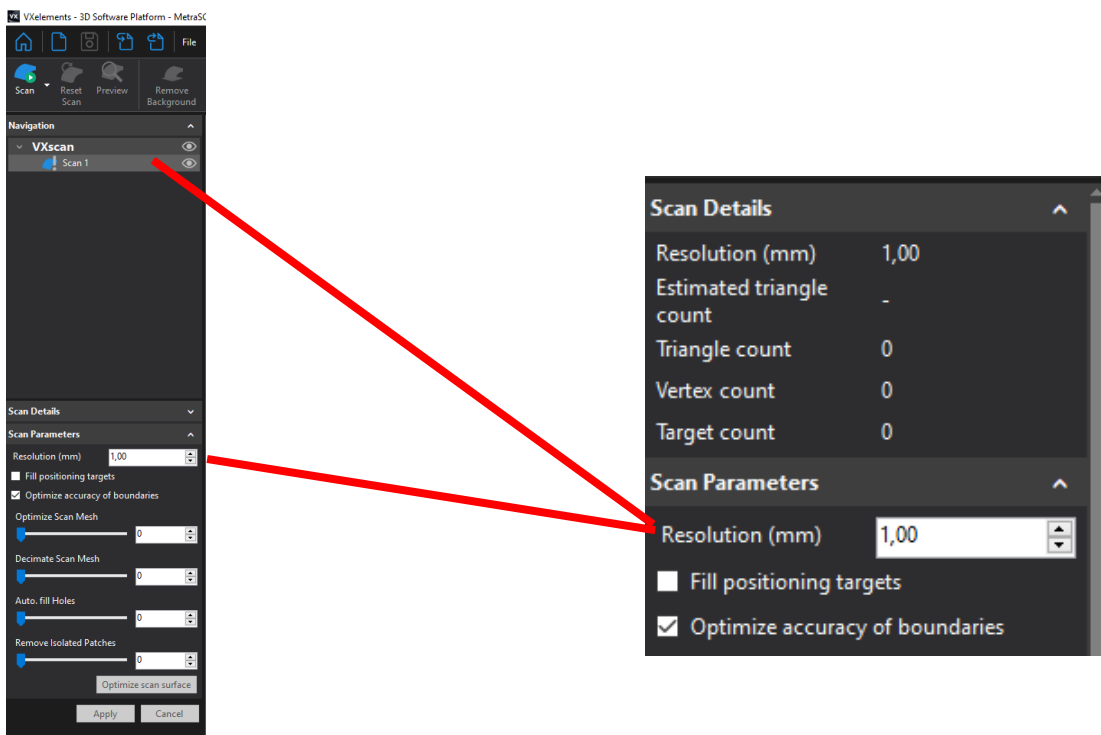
VXelements - 3D Software Platform - MetraSC

File

Scan
Reset Scan
Preview
Remove Background

Navigation
VXscan
Scan 1

Scan Details
Scan Parameters
Resolution (mm) 1,00
Fill positioning targets
Optimize accuracy of boundaries
Optimize Scan Mesh 0
Decimate Scan Mesh 0
Auto. fill Holes 0
Remove Isolated Patches 0
Optimize scan surface
Apply
Cancel

Scan Details
Resolution (mm) 1,00
Estimated triangle count -
Triangle count 0
Vertex count 0
Target count 0

Scan Parameters
Resolution (mm) 1,00
Fill positioning targets
Optimize accuracy of boundaries